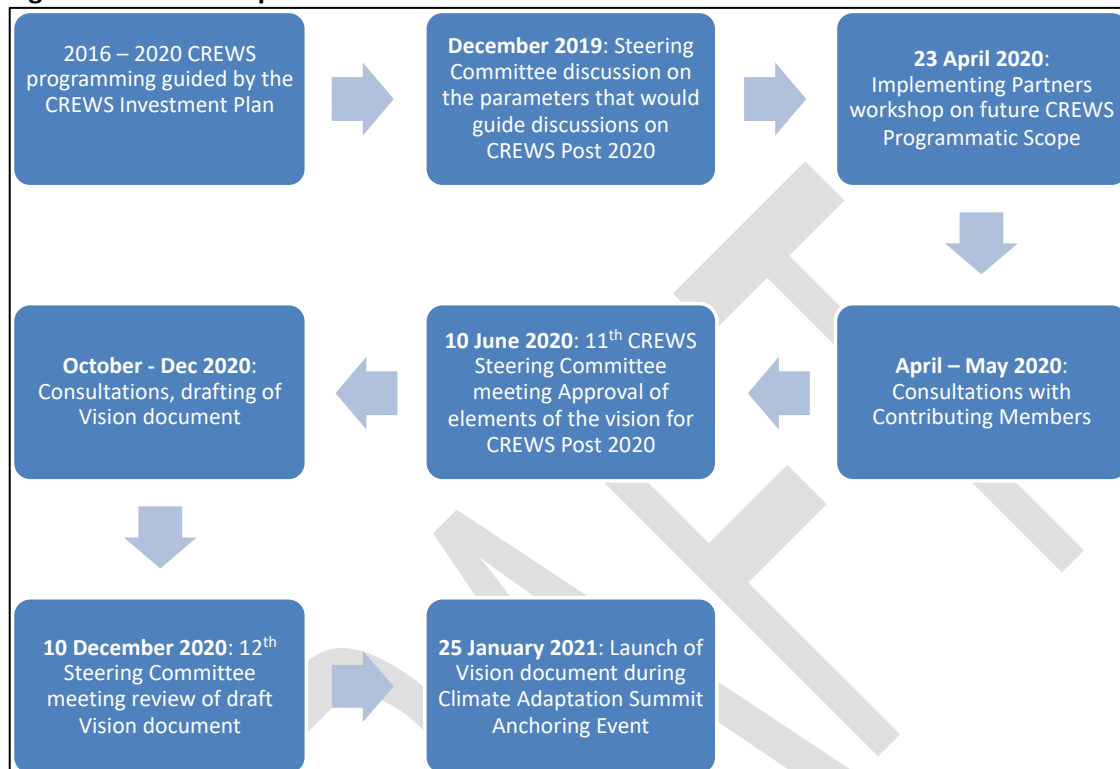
2016 – 2020 CREWS programming guided by the CREWS Investment Plan

**December 2019**: Steering Committee discussion on the parameters that would guide discussions on CREWS Post 2020

**23 April 2020**: Implementing Partners workshop on future CREWS Programmatic Scope

**April – May 2020**: Consultations with Contributing Members

**10 June 2020**: 11$^{th}$ CREWS Steering Committee meeting Approval of elements of the vision for CREWS Post 2020

**October - Dec 2020**: Consultations, drafting of Vision document

**10 December 2020**: 12$^{th}$ Steering Committee meeting review of draft Vision document

**25 January 2021**: Launch of Vision document during Climate Adaptation Summit Anchoring Event